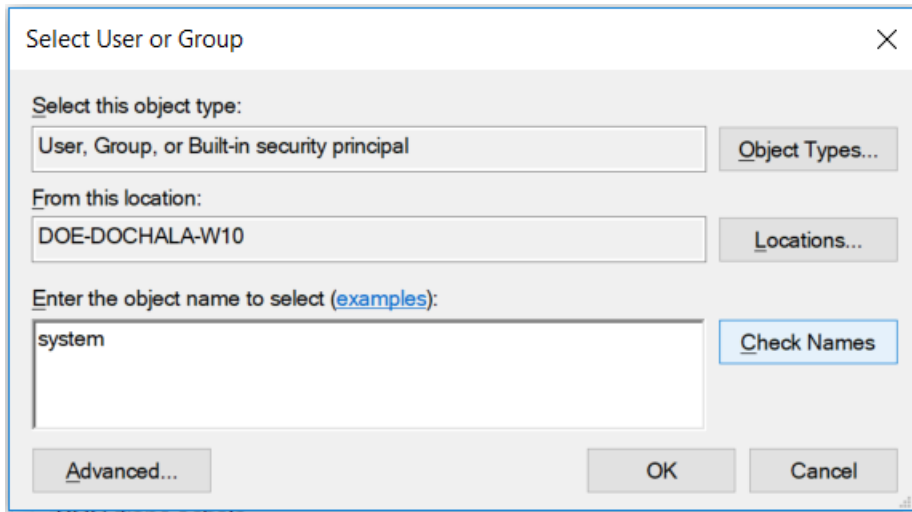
Select User or Group

×

Select this object type:

User, Group, or Built-in security principal

Object Types...

From this location:

DOE-DOCHALA-W10

Locations...

Enter the object name to select (examples):

system

Check Names

Advanced...

OK

Cancel